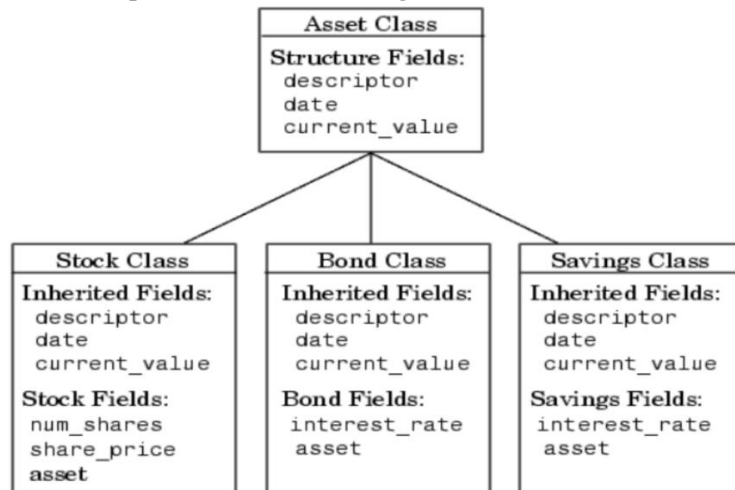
Asset Class

Structure Fields:
descriptor
date
current_value

Stock Class

Inherited Fields:
descriptor
date
current_value

Stock Fields:
num_shares
share_price
asset

Bond Class

Inherited Fields:
descriptor
date
current_value

Bond Fields:
interest_rate
asset

Savings Class

Inherited Fields:
descriptor
date
current_value

Savings Fields:
interest_rate
asset